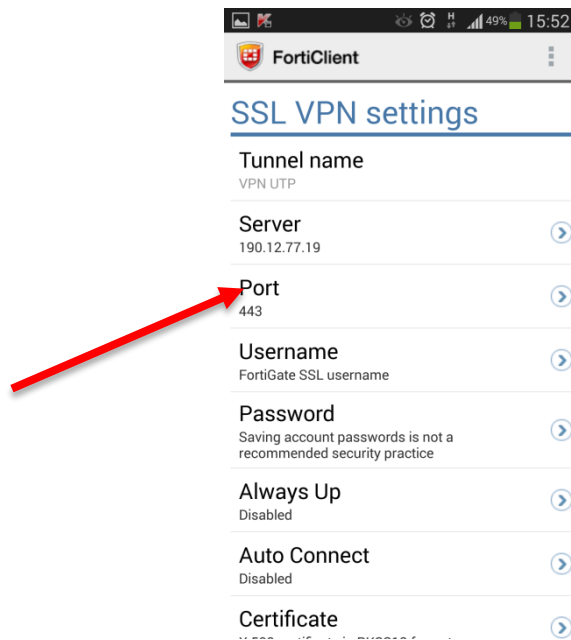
H 49% 15:52

FortiClient

SSL VPN settings

Tunnel name
VPN UTP

Server
190.12.77.19

Port
443

Username
FortiGate SSL username

Password
Saving account passwords is not a recommended security practice

Always Up
Disabled

Auto Connect
Disabled

Certificate
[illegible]